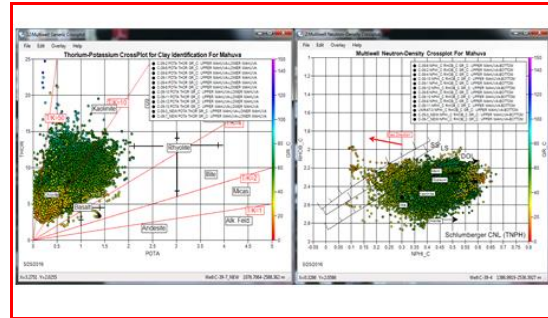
Multiwell Generic Crossplot
File Edit Overlay Help
Thorium-Potassium CrossPlot for Clay Identification For Mahuva
THOR
POTA
Kaolinite
Rhyolite
Illite
Micas
Basalt
Andesite
Alk Feld
5/25/2016
X=3.2753, Y=2.6255

Multiwell Neutron-Density Crossplot
File Edit Overlay Help
Multiwell Neutron-Density Crossplot For Mahuva
RHOB_C
NPHI_C
SS
LS
DOL
Schlumberger CNL (TNPH)
5/25/2016
X=0.3280, Y=2.0786